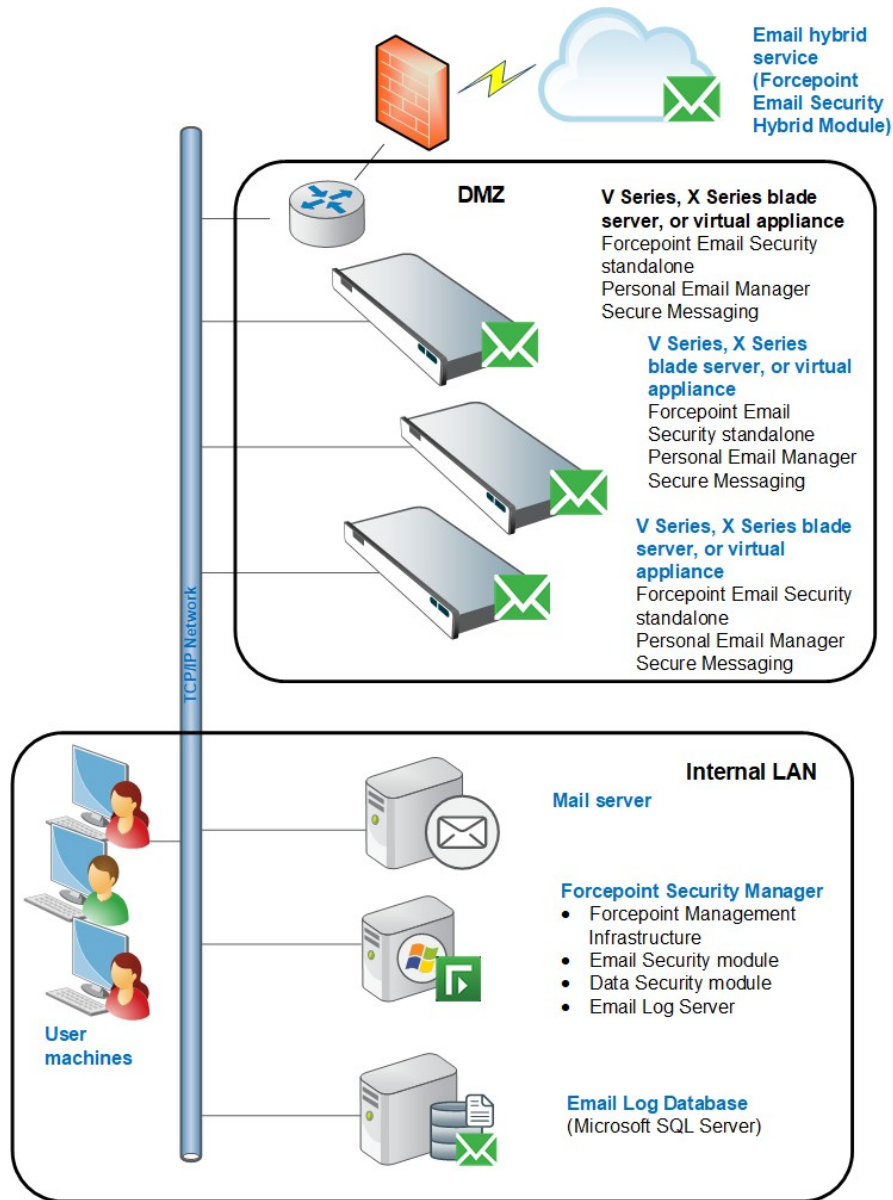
Email hybrid service (Forcepoint Email Security Hybrid Module)

DMZ

V Series, X Series blade server, or virtual appliance
Forcepoint Email Security standalone
Personal Email Manager
Secure Messaging

V Series, X Series blade server, or virtual appliance
Forcepoint Email Security standalone
Personal Email Manager
Secure Messaging

V Series, X Series blade server, or virtual appliance
Forcepoint Email Security standalone
Personal Email Manager
Secure Messaging

TCP/IP Network

Internal LAN

Mail server

Forcepoint Security Manager
- Forcepoint Management Infrastructure
- Email Security module
- Data Security module
- Email Log Server

User machines

Email Log Database
(Microsoft SQL Server)